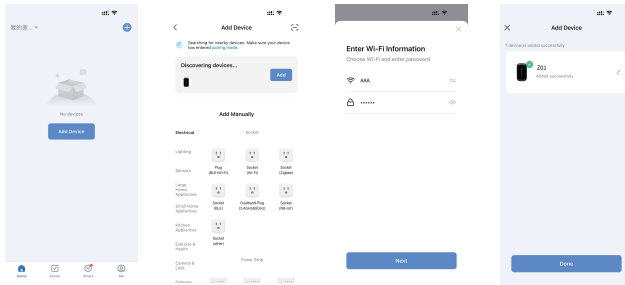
我的家...

No devices

Add Device

Home Scene Smart Me

Add Device

Searching for nearby devices. Make sure your device has entered pairing mode.

Discovering devices...

Add

Add Manually

Electrical

Socket

Lighting

Sensors

Large Home Appliances

Small Home Appliances

Kitchen Appliances

Exercise & Health

Camera & Lock

Gateway

Plug (BLE+Wi-Fi)

Socket (Wi-Fi)

Socket (Zigbee)

Socket (BLE)

Dualband Plug (2.4GHz&5GHz)

Socket (NB-IoT)

Socket (other)

Power Strip

Enter Wi-Fi Information

Choose Wi-Fi and enter password

AAA

••••••

Next

Add Device

1 device(s) added successfully

Z01

Added successfully

Done